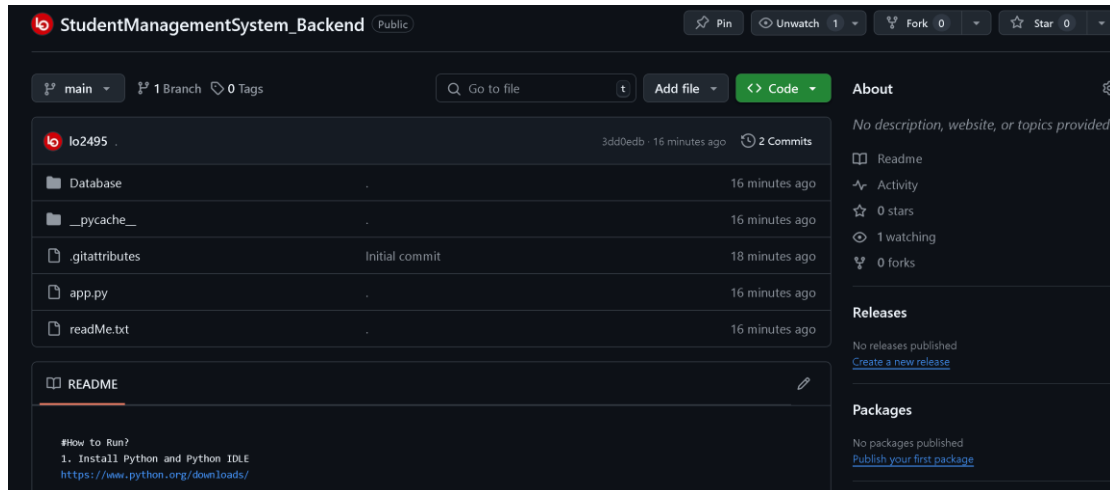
StudentManagementSystem_Backend Public

Pin Unwatch 1 Fork 0 Star 0

main 1 Branch 0 Tags

Go to file t Add file Code

lo2495 . 3dd0edb · 16 minutes ago 2 Commits

| | | |
|---|---|---|
| Database | . | 16 minutes ago |
| __pycache__ | . | 16 minutes ago |
| .gitattributes | Initial commit | 18 minutes ago |
| app.py | . | 16 minutes ago |
| readMe.txt | . | 16 minutes ago |

README

#How to Run?
1. Install Python and Python IDLE
https://www.python.org/downloads/

About

No description, website, or topics provided

Readme
Activity
0 stars
1 watching
0 forks

Releases

No releases published
Create a new release

Packages

No packages published
Publish your first package